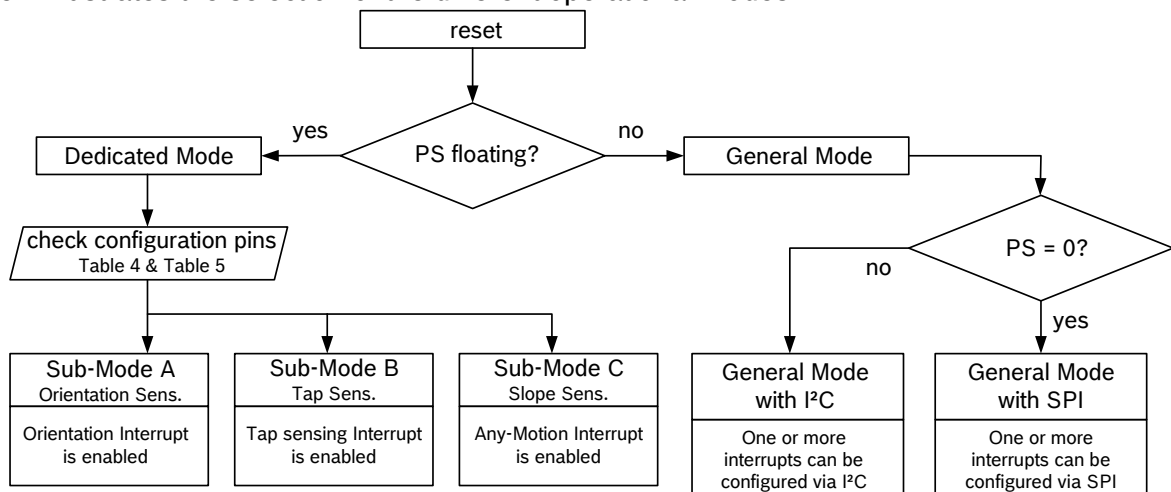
reset

PS floating?

yes

no

Dedicated Mode

General Mode

check configuration pins
Table 4 & Table 5

PS = 0?

no

yes

Sub-Mode A
Orientation Sens.

Orientation Interrupt is enabled

Sub-Mode B
Tap Sens.

Tap sensing Interrupt is enabled

Sub-Mode C
Slope Sens.

Any-Motion Interrupt is enabled

General Mode with I²C

One or more interrupts can be configured via I²C

General Mode with SPI

One or more interrupts can be configured via SPI